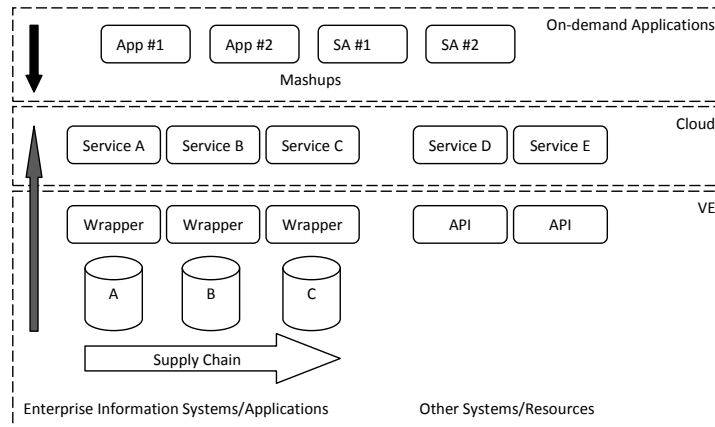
On-demand Applications

App #1
App #2
SA #1
SA #2

Mashups

Cloud

Service A
Service B
Service C
Service D
Service E

VE

Wrapper
Wrapper
Wrapper
API
API

A
B
C

Supply Chain

Enterprise Information Systems/Applications

Other Systems/Resources